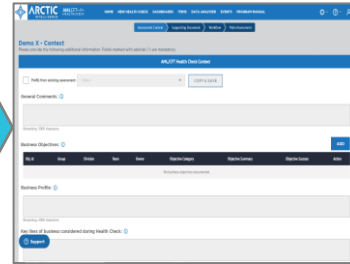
ARCTIC INTELLIGENCE

HOME NEW HEALTH CHECK DASHBOARD TOPIC DATA ANALYSER EVENTS PROGRAM MANUAL

Assessment Context Supporting Document Workflow Risk Assessment

Demo X - Context
Please provide the following additional information. Fields marked with asterisk (*) are mandatory.

AML/CTF Health Check Context

Prefill from existing assessment

COPY & SAVE

General Comments: ⓘ

Remaining: 1000 characters

Business Objectives: ⓘ

ADD

| Obj. Id | Group | Division | Team | Owner | Objective Category | Objective Summary | Objective Success | Action |
|---|---|---|---|---|---|---|---|---|
| No business objectives recorded | | | | | | | | |

Business Profile: ⓘ

Remaining: 1000 characters

Key lines of business considered during Health Check: ⓘ

Support